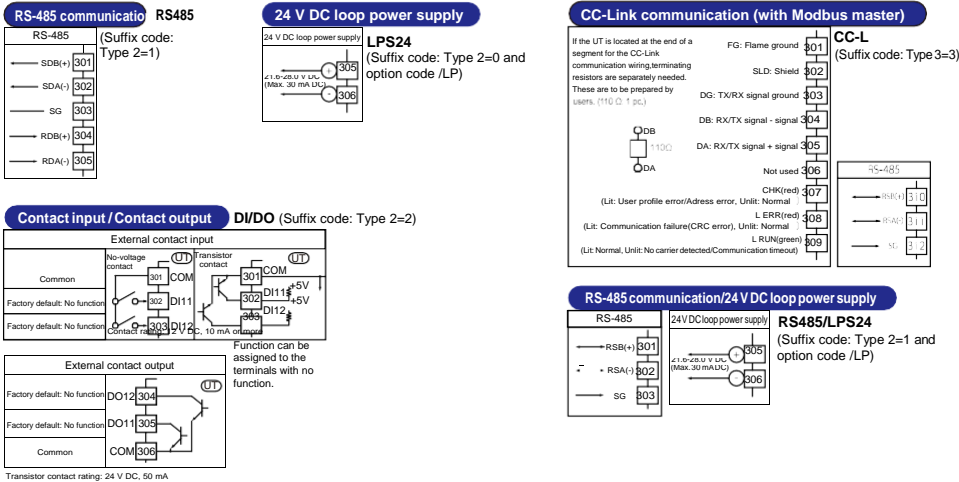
RS-485 communicatio RS485

RS-485

(Suffix code: Type 2=1)

SDB(+) 301
SDA(-) 302
SG 303
RDB(+) 304
RDA(-) 305

24 V DC loop power supply

24 V DC loop power supply

LPS24
(Suffix code: Type 2=0 and option code /LP)

21.6-28.0 V DC (Max. 30 mA DC)
305
306

CC-Link communication (with Modbus master)

CC-L
(Suffix code: Type 3=3)

If the UT is located at the end of a segment for the CC-Link communication wiring,terminating resistors are separately needed. These are to be prepared by users. (110 Ω 1 pc.)

FG: Flame ground 301
SLD: Shield 302
DG: TX/RX signal ground 303
DB: RX/TX signal - signal 304
DA: RX/TX signal + signal 305
Not used 306
CHK(red) 307
(Lit: User profile error/Adress error, Unlit: Normal
L ERR(red) 308
(Lit: Communication failure(CRC error), Unlit: Normal
L RUN(green) 309
(Lit: Normal, Unlit: No carrier detected/Communication timeout)

DB
110Ω
DA

RS-485
RSB(+) 310
RSA(-) 311
SG 312

Contact input / Contact output DI/DO (Suffix code: Type 2=2)

External contact input

Common
Factory default: No function
Factory default: No function

No-voltage contact
UT
301 COM
302 DI11
303 DI12
Contact rating: 12 V DC, 10 mA or more

Transistor contact
301 COM
302 DI11
303 DI12
+5V
+5V

Function can be assigned to the terminals with no function.

External contact output

Factory default: No function DO12 304
Factory default: No function DO11 305
Common COM 306
UT

Transistor contact rating: 24 V DC, 50 mA

RS-485 communication/24 V DC loop power supply

RS-485
RSB(+) 301
RSA(-) 302
SG 303

24V DC loop power supply
21.6-28.0 V DC (Max.30 mA DC)
305
306

RS485/LPS24
(Suffix code: Type 2=1 and option code /LP)